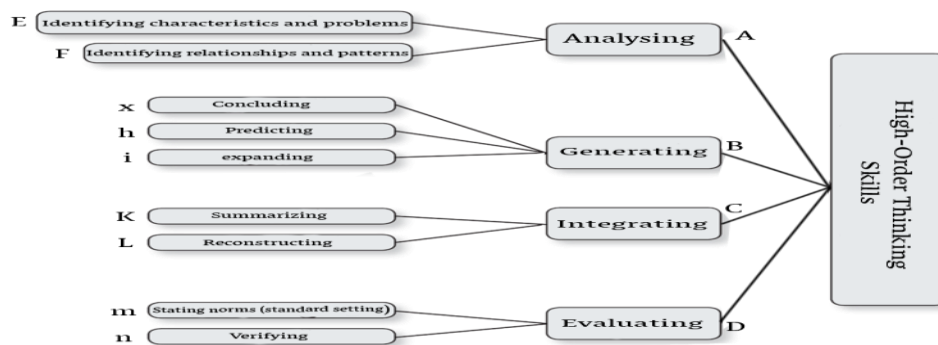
E Identifying characteristics and problems

F Identifying relationships and patterns

Analysing A

x Concluding

h Predicting

i expanding

Generating B

K Summarizing

L Reconstructing

Integrating C

m Stating norms (standard setting)

n Verifying

Evaluating D

High-Order Thinking Skills